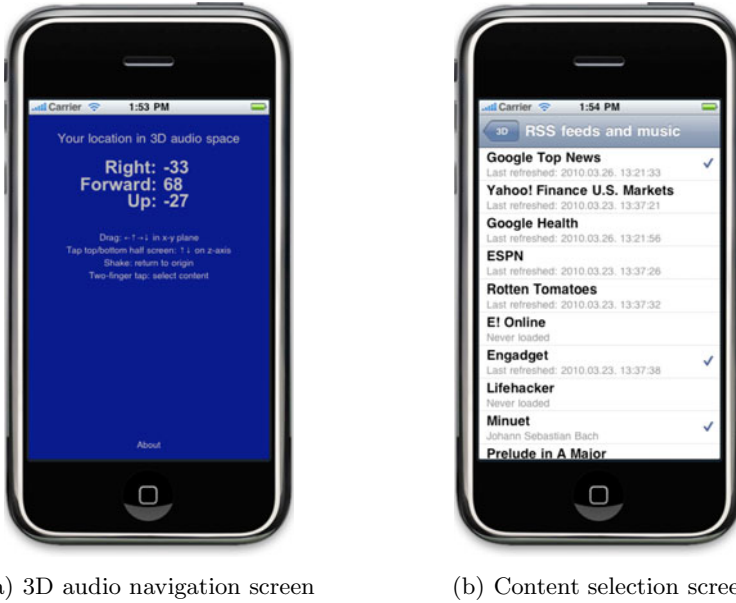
Carrier 1:53 PM

Your location in 3D audio space

Right: -33
Forward: 68
Up: -27

Drag: ←↑→↓ in x-y plane
Tap top/bottom half screen: ↑↓ on z-axis
Shake: return to origin
Two-finger tap: select content

About

Carrier 1:54 PM

3D RSS feeds and music

Google Top News
Last refreshed: 2010.03.26. 13:21:33
Yahoo! Finance U.S. Markets
Last refreshed: 2010.03.23. 13:37:21
Google Health
Last refreshed: 2010.03.26. 13:21:56
ESPN
Last refreshed: 2010.03.23. 13:37:26
Rotten Tomatoes
Last refreshed: 2010.03.23. 13:37:32
E! Online
Never loaded
Engadget
Last refreshed: 2010.03.23. 13:37:38
Lifehacker
Never loaded
Minuet
Johann Sebastian Bach
Prelude in A Major

a) 3D audio navigation screen

(b) Content selection scree